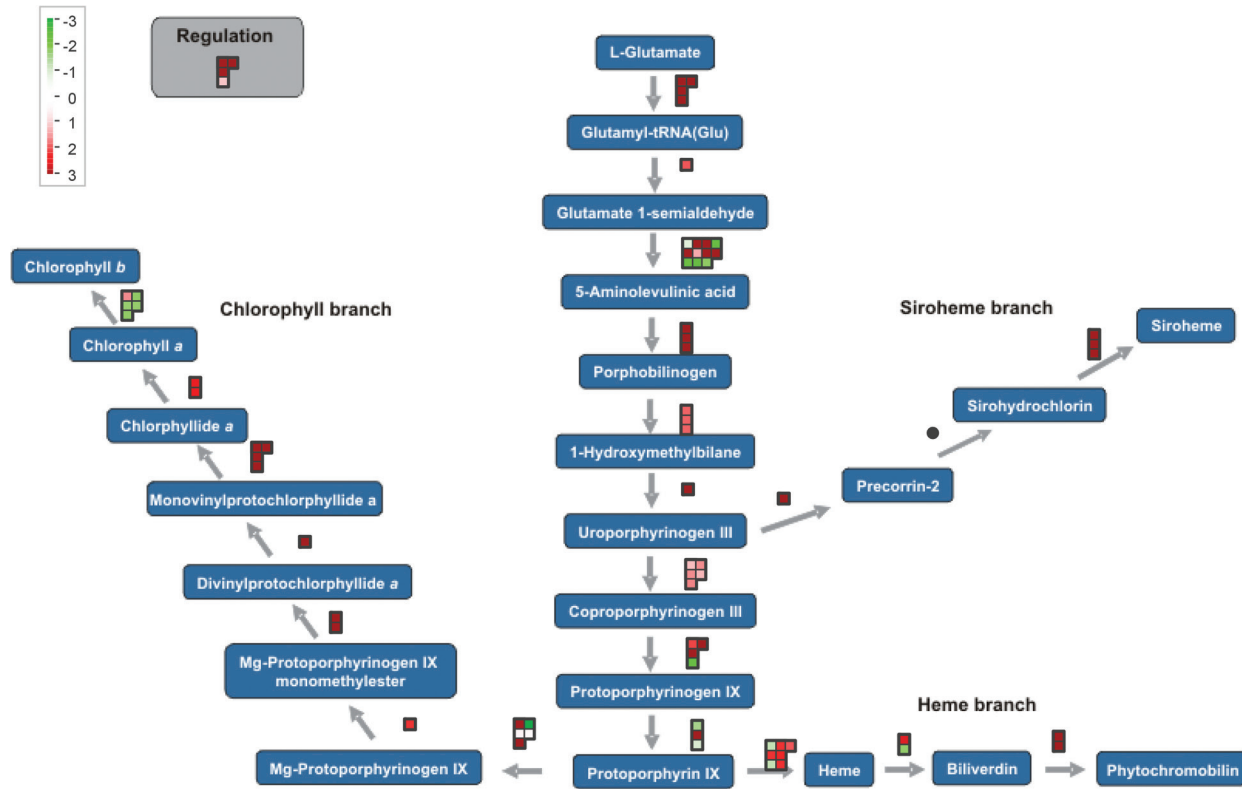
-3
-2
-1
0
1
2
3

Regulation

L-Glutamate

Glutamyl-tRNA(Glu)

Glutamate 1-semialdehyde

5-Aminolevulinic acid

Porphobilinogen

1-Hydroxymethylbilane

Uroporphyrinogen III

Coproporphyrinogen III

Protoporphyrinogen IX

Protoporphyrin IX

Chlorophyll branch

Chlorophyll *b*

Chlorophyll *a*

Chlorphyllide *a*

Monovinylprotochlorphyllide a

Divinylprotochlorphyllide *a*

Mg-Protoporphyrinogen IX monomethylester

Mg-Protoporphyrinogen IX

Siroheme branch

Siroheme

Sirohydrochlorin

Precorrin-2

Heme branch

Heme

Biliverdin

Phytochromobilin